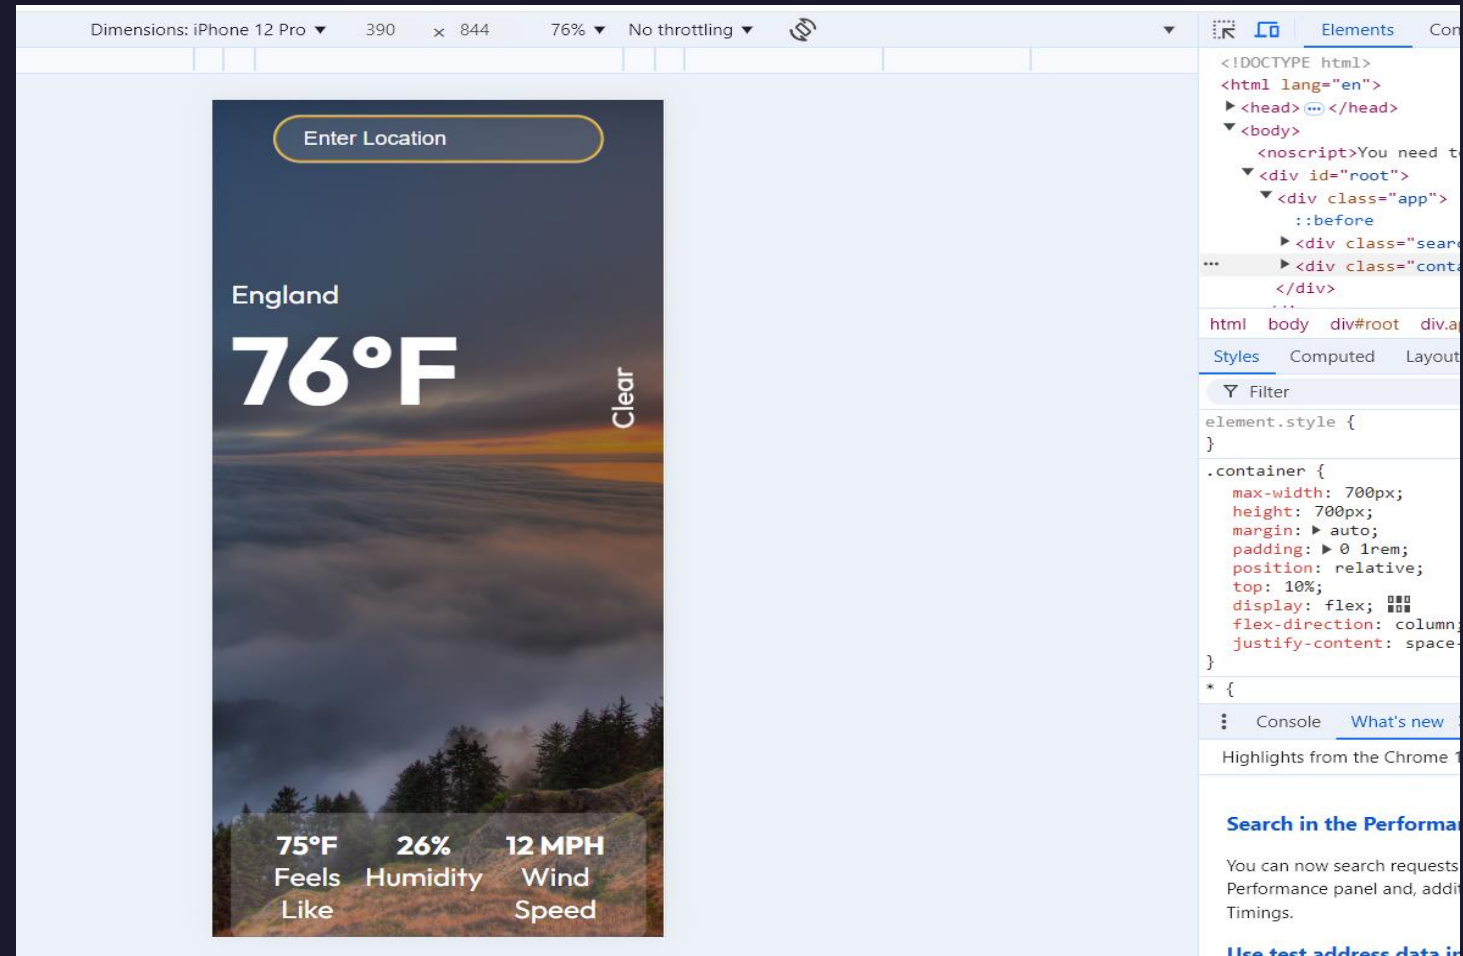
Dimensions: iPhone 12 Pro ▼ 390 × 844 76% ▼ No throttling ▼

Enter Location

England

76°F

Clear

| 75°F | 26% | 12 MPH |
|---|---|---|
| Feels Like | Humidity | Wind Speed |

Elements Con

<!DOCTYPE html>
<html lang="en">
▶ <head> ⋯ </head>
▼ <body>
<noscript>You need t
▼ <div id="root">
▼ <div class="app">
::before
▶ <div class="sear
▶ <div class="conta
</div>

html body div#root div.a

Styles Computed Layout

Filter

element.style {
}
.container {
max-width: 700px;
height: 700px;
margin: ▶ auto;
padding: ▶ 0 1rem;
position: relative;
top: 10%;
display: flex;
flex-direction: column
justify-content: space-
}
* {

Console What's new

Highlights from the Chrome 1

Search in the Performa

You can now search requests Performance panel and, addi Timings.

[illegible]